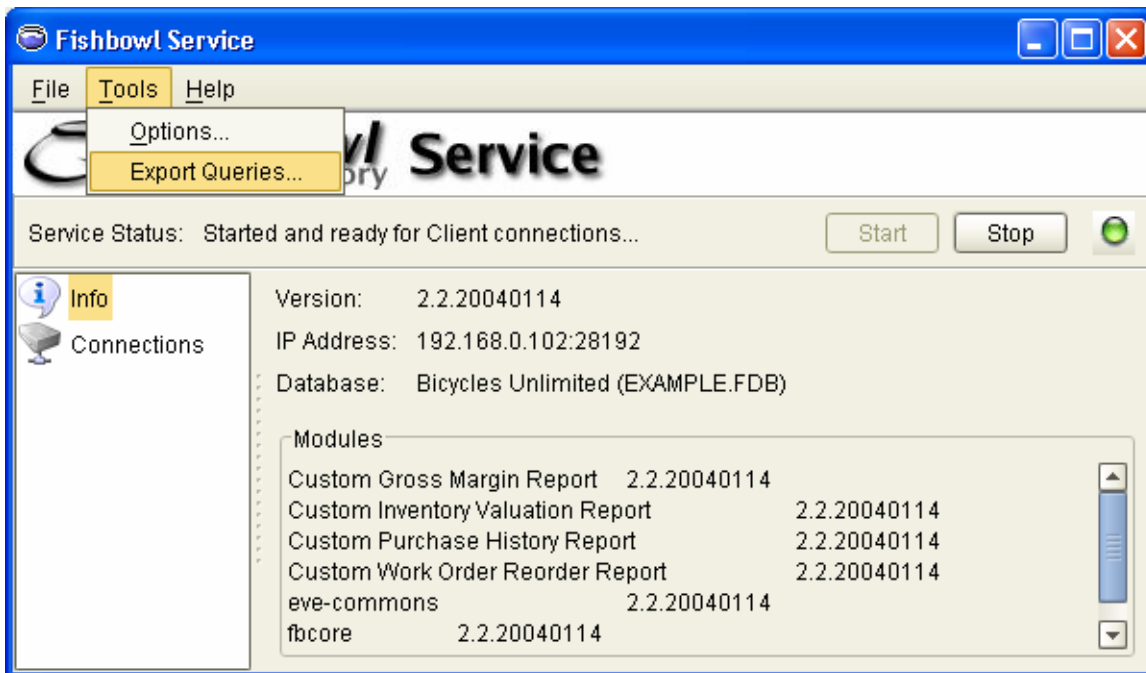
Fishbowl Service

File Tools Help

Options...
Export Queries...

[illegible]wl Service
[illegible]ory

Service Status: Started and ready for Client connections...

Start
Stop

Info
Connections

Version: 2.2.20040114
IP Address: 192.168.0.102:28192
Database: Bicycles Unlimited (EXAMPLE.FDB)

Modules
Custom Gross Margin Report 2.2.20040114
Custom Inventory Valuation Report 2.2.20040114
Custom Purchase History Report 2.2.20040114
Custom Work Order Reorder Report 2.2.20040114
eve-commons 2.2.20040114
fbcore 2.2.20040114